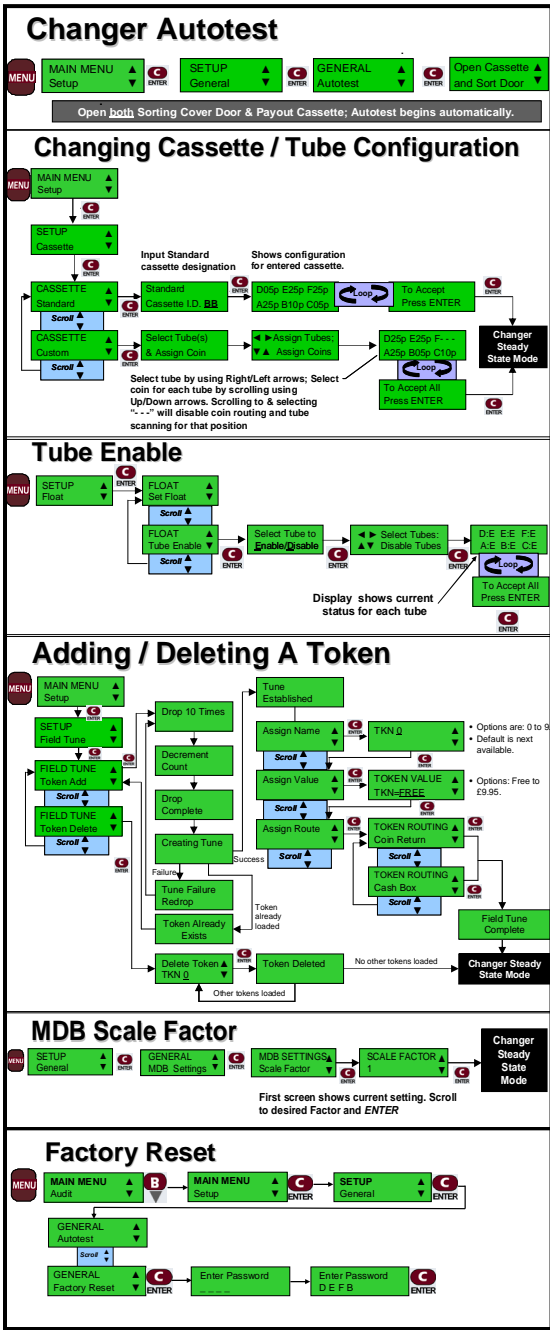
Changer Autotest

MENU
MAIN MENU
Setup
C ENTER
SETUP
General
C ENTER
GENERAL
Autotest
C ENTER
Open Cassette
and Sort Door

Open both Sorting Cover Door & Payout Cassette; Autotest begins automatically.

Changing Cassette / Tube Configuration

MENU
MAIN MENU
Setup
C ENTER
SETUP
Cassette
C ENTER
Input Standard cassette designation
Shows configuration for entered cassette.
CASSETTE
Standard
Scroll
C ENTER
Standard
Cassette I.D. BB
C ENTER
D05p E25p F25p
A25p B10p C05p
Loop
To Accept
Press ENTER
C ENTER
CASSETTE
Custom
Scroll
C ENTER
Select Tube(s)
& Assign Coin
◄ ► Assign Tubes;
▼▲ Assign Coins
D25p E25p F- - -
A25p B05p C10p
Loop
To Accept All
Press ENTER
C ENTER
Changer Steady State Mode
Select tube by using Right/Left arrows; Select coin for each tube by scrolling using Up/Down arrows. Scrolling to & selecting "- - -" will disable coin routing and tube scanning for that position

Tube Enable

MENU
SETUP
Float
C ENTER
FLOAT
Set Float
Scroll
FLOAT
Tube Enable
Scroll
C ENTER
Select Tube to
Enable/Disable
C ENTER
◄ ► Select Tubes:
▲▼ Disable Tubes
C ENTER
D:E E:E F:E
A:E B:E C:E
Loop
To Accept All
Press ENTER
C ENTER
Display shows current status for each tube

Adding / Deleting A Token

MENU
MAIN MENU
Setup
C ENTER
SETUP
Field Tune
C ENTER
FIELD TUNE
Token Add
Scroll
FIELD TUNE
Token Delete
Scroll
C ENTER
Drop 10 Times
Decrement
Count
Drop
Complete
Creating Tune
Success
Failure
Tune Failure
Redrop
Token Already
Exists
Token already loaded
Tune
Established
Assign Name
C ENTER
TKN 0
Scroll
Assign Value
C ENTER
TOKEN VALUE
TKN=FREE
Scroll
Assign Route
C ENTER
TOKEN ROUTING
Coin Return
C ENTER
Scroll
TOKEN ROUTING
Cash Box
C ENTER
Scroll
• Options are: 0 to 9
• Default is next available.
• Options: Free to £9.95.
Field Tune
Complete
Delete Token
TKN 0
C ENTER
Token Deleted
No other tokens loaded
Other tokens loaded
Changer Steady State Mode

MDB Scale Factor

MENU
SETUP
General
C ENTER
GENERAL
MDB Settings
C ENTER
MDB SETTINGS
Scale Factor
C ENTER
SCALE FACTOR
1
C ENTER
Changer Steady State Mode
First screen shows current setting. Scroll to desired Factor and ENTER

Factory Reset

MENU
MAIN MENU
Audit
B
MAIN MENU
Setup
C ENTER
SETUP
General
C ENTER
GENERAL
Autotest
Scroll
GENERAL
Factory Reset
C ENTER
Enter Password
_ _ _ _
Enter Password
D E F B
C ENTER